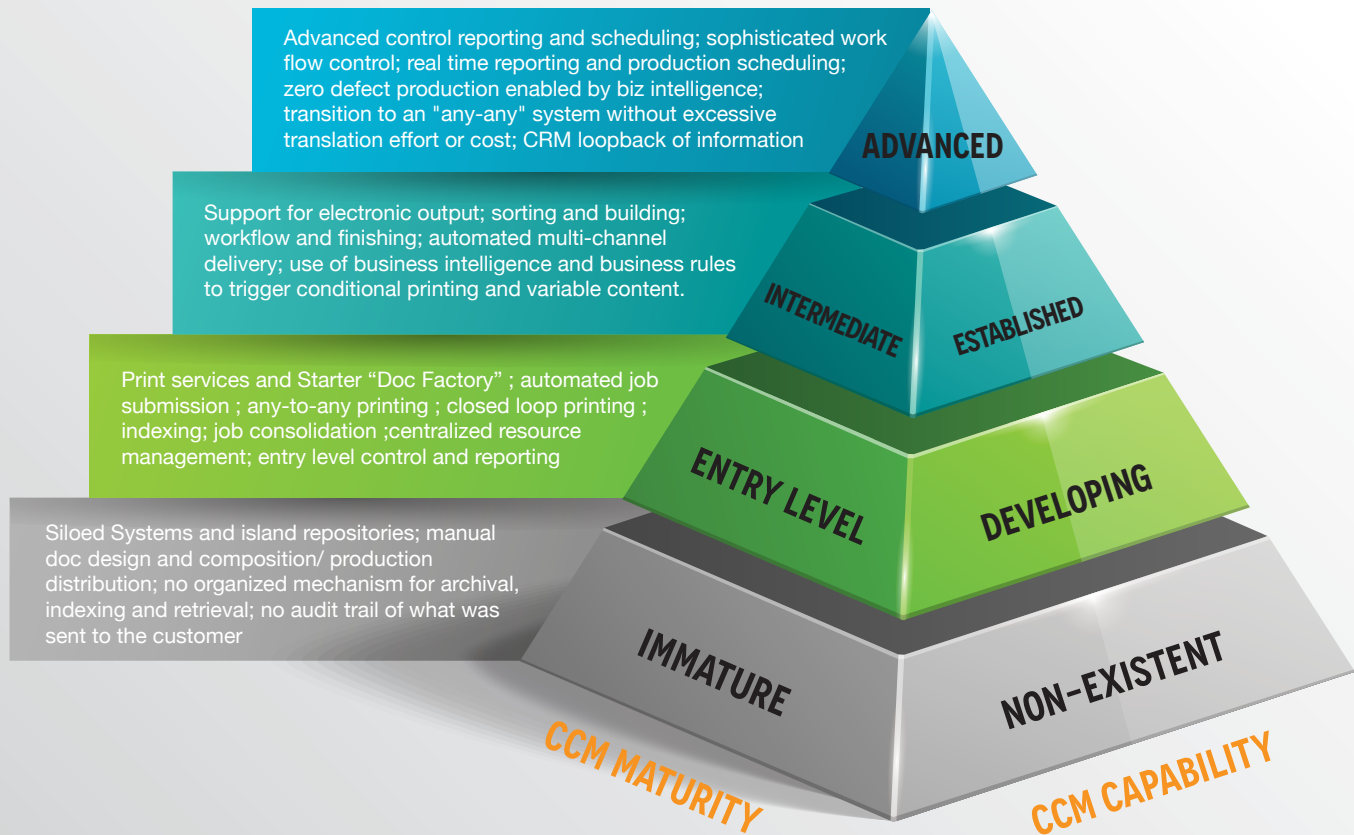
Advanced control reporting and scheduling; sophisticated work flow control; real time reporting and production scheduling; zero defect production enabled by biz intelligence; transition to an "any-any" system without excessive translation effort or cost; CRM loopback of information

ADVANCED

Support for electronic output; sorting and building; workflow and finishing; automated multi-channel delivery; use of business intelligence and business rules to trigger conditional printing and variable content.

INTERMEDIATE

ESTABLISHED

Print services and Starter "Doc Factory" ; automated job submission ; any-to-any printing ; closed loop printing ; indexing; job consolidation ;centralized resource management; entry level control and reporting

ENTRY LEVEL

DEVELOPING

Siloed Systems and island repositories; manual doc design and composition/ production distribution; no organized mechanism for archival, indexing and retrieval; no audit trail of what was sent to the customer

IMMATURE

NON-EXISTENT

CCM MATURITY

CCM CAPABILITY